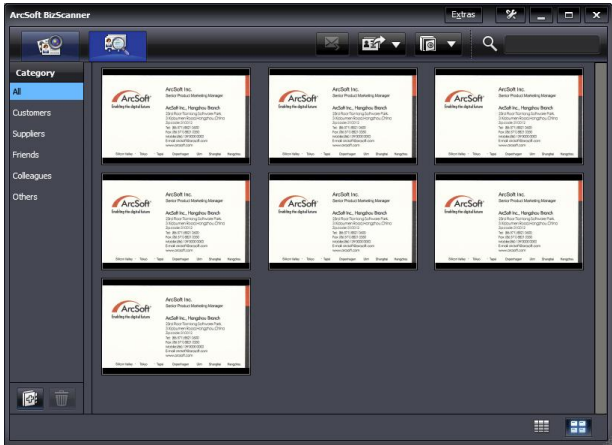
ArcSoft BizScanner

Extras

Category

All

Customers

Suppliers

Friends

Colleagues

Others

ArcSoft
Enabling the digital future

ArcSoft Inc.
Senior Product Marketing Manager

ArcSoft Inc., Hangzhou Branch

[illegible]

ArcSoft
Enabling the digital future

ArcSoft Inc.
Senior Product Marketing Manager

ArcSoft Inc., Hangzhou Branch

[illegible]

ArcSoft
Enabling the digital future

ArcSoft Inc.
Senior Product Marketing Manager

ArcSoft Inc., Hangzhou Branch

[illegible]

ArcSoft
Enabling the digital future

ArcSoft Inc.
Senior Product Marketing Manager

ArcSoft Inc., Hangzhou Branch

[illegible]

ArcSoft
Enabling the digital future

ArcSoft Inc.
Senior Product Marketing Manager

ArcSoft Inc., Hangzhou Branch

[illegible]

ArcSoft
Enabling the digital future

ArcSoft Inc.
Senior Product Marketing Manager

ArcSoft Inc., Hangzhou Branch

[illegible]

ArcSoft
Enabling the digital future

ArcSoft Inc.
Senior Product Marketing Manager

ArcSoft Inc., Hangzhou Branch

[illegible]